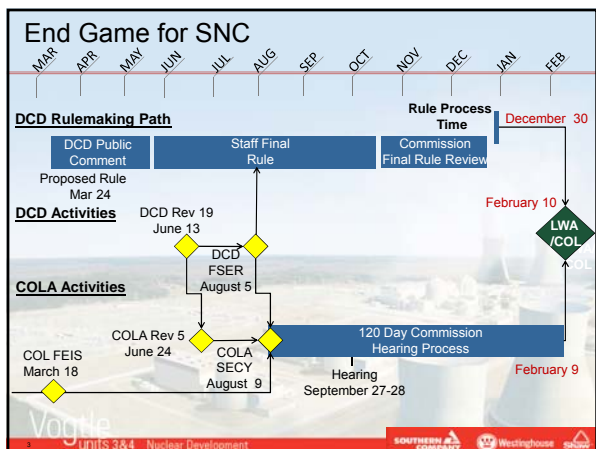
End Game for SNC

MAR APR MAY JUN JUL AUG SEP OCT NOV DEC JAN FEB

DCD Rulemaking Path

Rule Process Time

December 30

DCD Public Comment

Staff Final Rule

Commission Final Rule Review

Proposed Rule Mar 24

DCD Activities

DCD Rev 19 June 13

February 10

LWA /COL

DCD FSER August 5

COLA Activities

COLA Rev 5 June 24

COLA SECY August 9

120 Day Commission Hearing Process

COL FEIS March 18

Hearing September 27-28

February 9

Vogtle units 3&4 Nuclear Development

3

SOUTHERN COMPANY

Westinghouse

Shaw